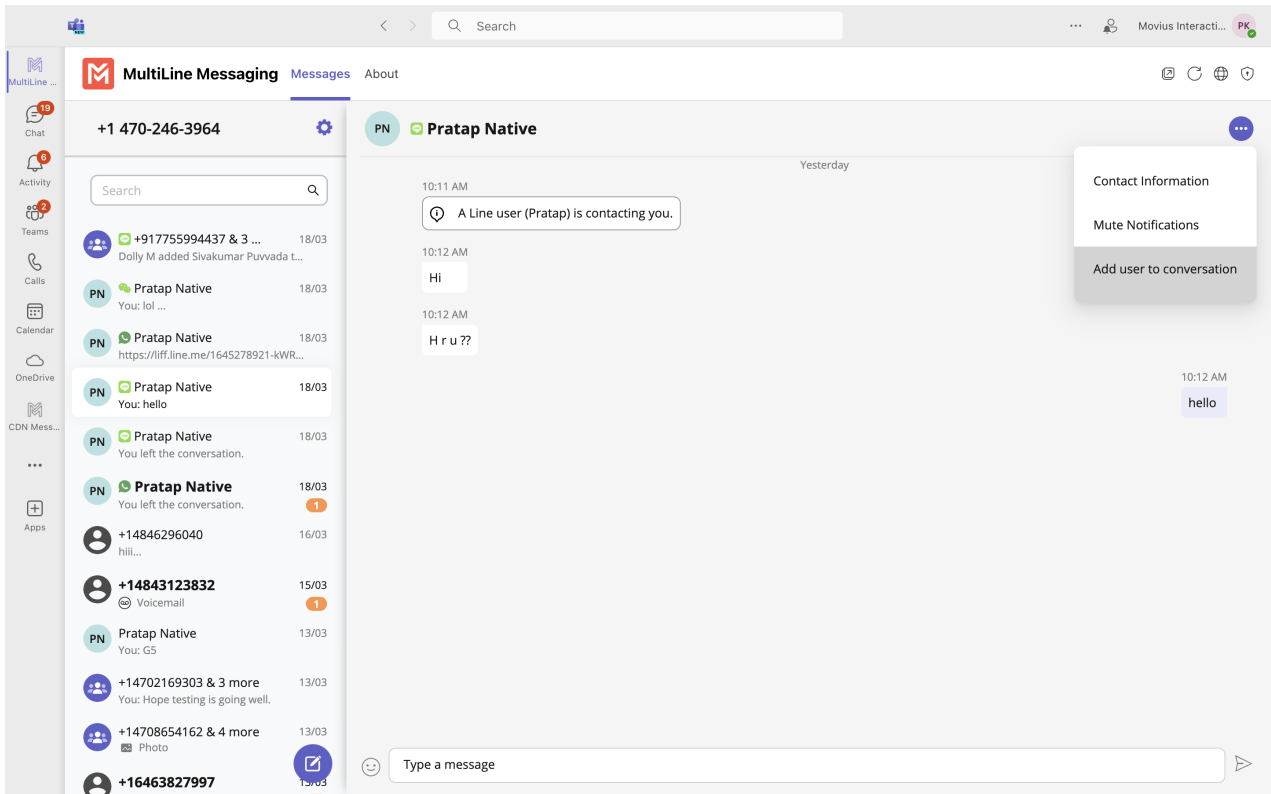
NEW

Search

...

Movius Interacti...

PK

MultiLine ...

19

Chat

6

Activity

2

Teams

Calls

Calendar

OneDrive

CDN Mess...

...

Apps

MultiLine Messaging

Messages

About

+1 470-246-3964

Search

+917755994437 & 3 ... 18/03
Dolly M added Sivakumar Puvvada t...

PN Pratap Native 18/03
You: lol ...

PN Pratap Native 18/03
https://liff.line.me/1645278921-kWR...

PN Pratap Native 18/03
You: hello

PN Pratap Native 18/03
You left the conversation.

PN Pratap Native 18/03
You left the conversation.
1

+14846296040 16/03
hiii...

+14843123832 15/03
Voicemail
1

PN Pratap Native 13/03
You: G5

+14702169303 & 3 more 13/03
You: Hope testing is going well.

+14708654162 & 4 more 13/03
Photo

+16463827997 15/03

PN Pratap Native

Yesterday

10:11 AM

A Line user (Pratap) is contacting you.

10:12 AM

Hi

10:12 AM

H r u ??

10:12 AM

hello

Contact Information

Mute Notifications

Add user to conversation

Type a message